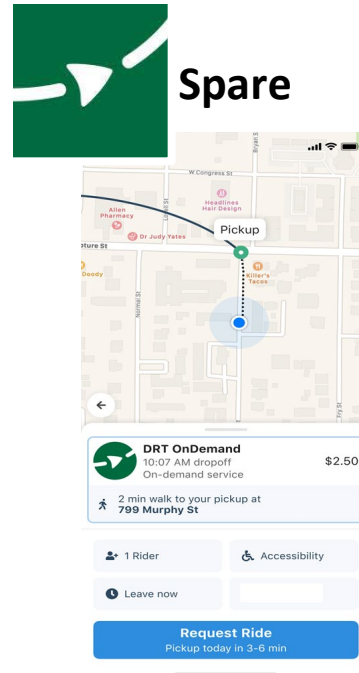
Spare

W Congress St
Bryan St
Headlines Hair Design
Allen Pharmacy
Dr Judy Yates
Pickup
pture St
Killer's Tacos
Doody
Normal St
Fry St

DRT OnDemand
10:07 AM dropoff
On-demand service
$2.50

2 min walk to your pickup at
799 Murphy St

1 Rider
Accessibility
Leave now

Request Ride
Pickup today in 3-6 min